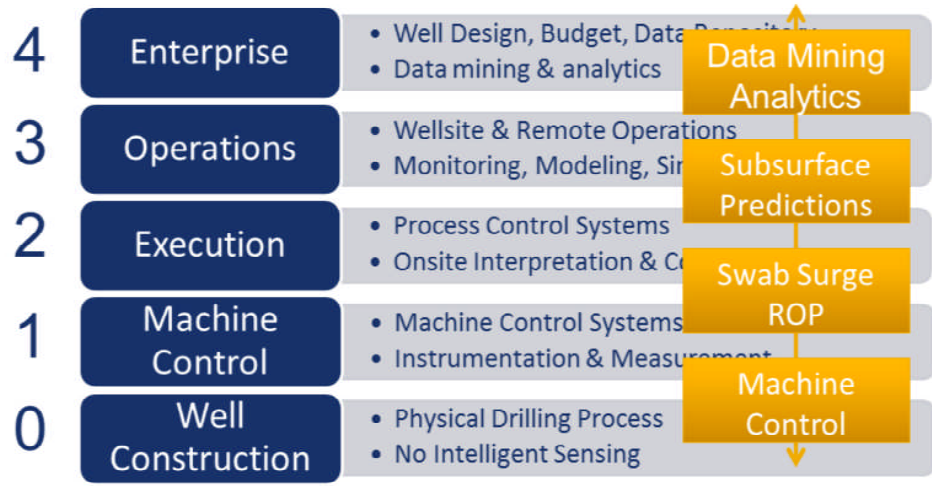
4 Enterprise
- Well Design, Budget, Data Repository
- Data mining & analytics

3 Operations
- Wellsite & Remote Operations
- Monitoring, Modeling, Si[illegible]

2 Execution
- Process Control Systems
- Onsite Interpretation & C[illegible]

1 Machine Control
- Machine Control Systems
- Instrumentation & Measurement

0 Well Construction
- Physical Drilling Process
- No Intelligent Sensing

Data Mining Analytics

Subsurface Predictions

Swab Surge ROP

Machine Control